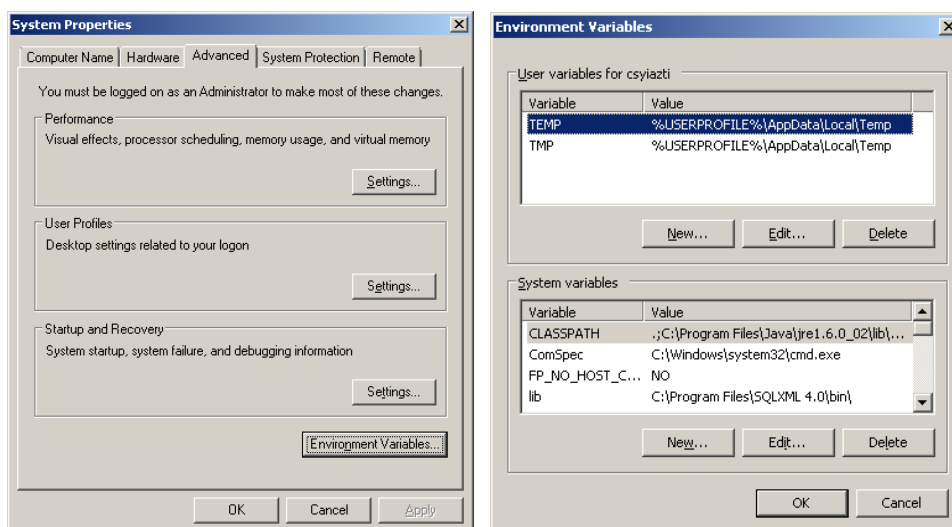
System Properties

Computer Name | Hardware | Advanced | System Protection | Remote

You must be logged on as an Administrator to make most of these changes.

Performance
Visual effects, processor scheduling, memory usage, and virtual memory

Settings...

User Profiles
Desktop settings related to your logon

Settings...

Startup and Recovery
System startup, system failure, and debugging information

Settings...

Environment Variables...

OK | Cancel | Apply

Environment Variables

User variables for csyiazti

| Variable | Value |
|---|---|
| TEMP | %USERPROFILE%\AppData\Local\Temp |
| TMP | %USERPROFILE%\AppData\Local\Temp |

New... | Edit... | Delete

System variables

| Variable | Value |
|---|---|
| CLASSPATH | .;C:\Program Files\Java\jre1.6.0_02\lib\... |
| ComSpec | C:\Windows\system32\cmd.exe |
| FP_NO_HOST_C... | NO |
| lib | C:\Program Files\SQLXML 4.0\bin\ |

New... | Edit... | Delete

OK | Cancel